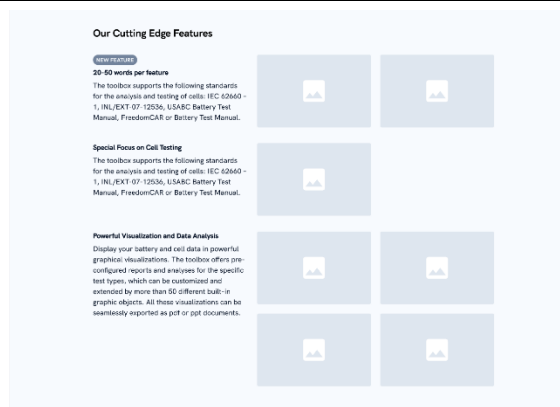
Our Cutting Edge Features

NEW FEATURE

20-50 words per feature

The toolbox supports the following standards for the analysis and testing of cells: IEC 62660 - 1, INL/EXT-07-12536, USABC Battery Test Manual, FreedomCAR or Battery Test Manual.

Special Focus on Cell Testing

The toolbox supports the following standards for the analysis and testing of cells: IEC 62660 - 1, INL/EXT-07-12536, USABC Battery Test Manual, FreedomCAR or Battery Test Manual.

Powerful Visualization and Data Analysis

Display your battery and cell data in powerful graphical visualizations. The toolbox offers pre-configured reports and analyses for the specific test types, which can be customized and extended by more than 50 different built-in graphic objects. All these visualizations can be seamlessly exported as pdf or ppt documents.